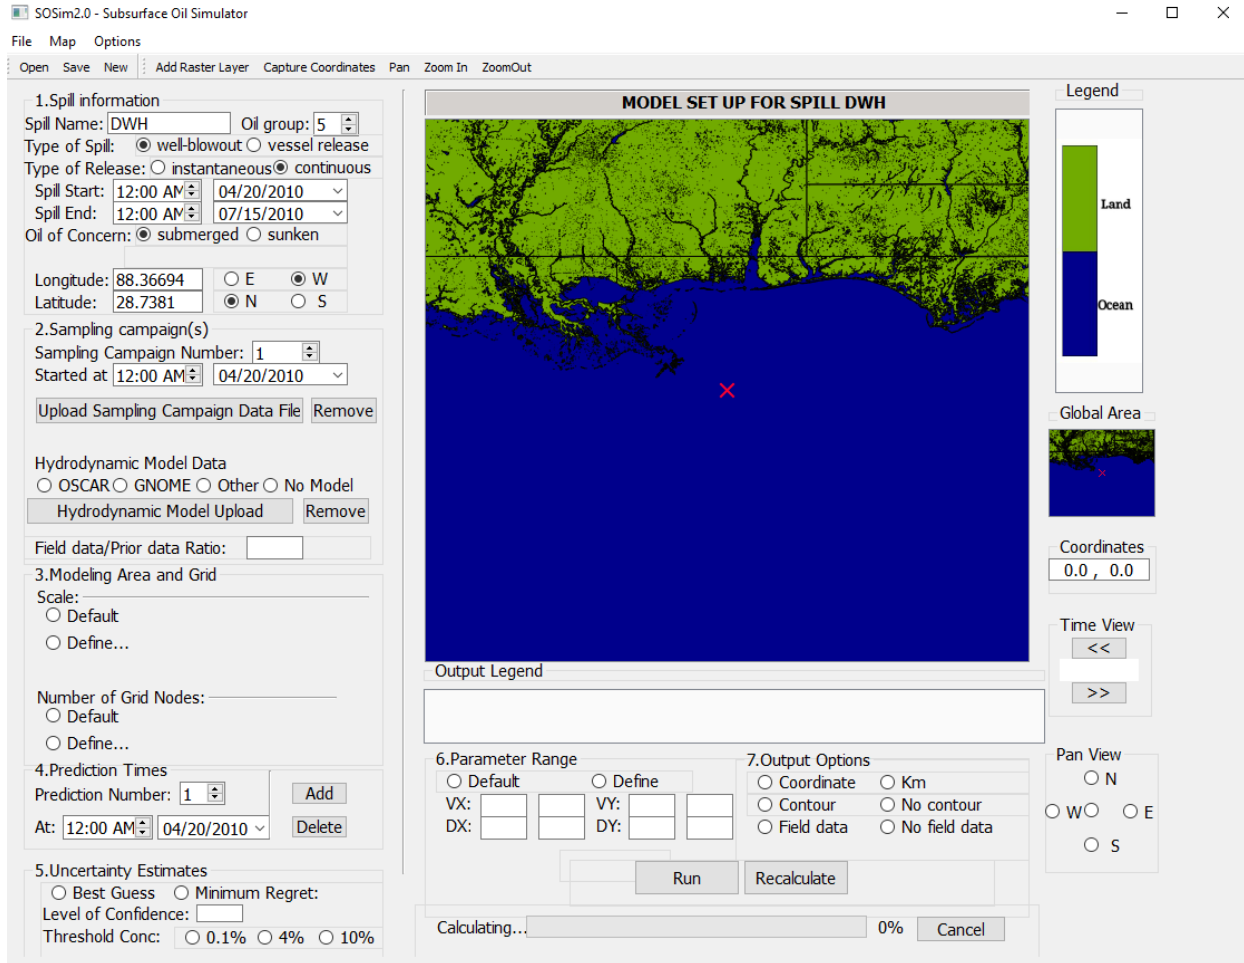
SOSim2.0 - Subsurface Oil Simulator

File Map Options

Open Save New Add Raster Layer Capture Coordinates Pan Zoom In ZoomOut

1.Spill information
Spill Name: DWH Oil group: 5
Type of Spill: well-blowout vessel release
Type of Release: instantaneous continuous
Spill Start: 12:00 AM 04/20/2010
Spill End: 12:00 AM 07/15/2010
Oil of Concern: submerged sunken

Longitude: 88.36694 E W
Latitude: 28.7381 N S

2.Sampling campaign(s)
Sampling Campaign Number: 1
Started at 12:00 AM 04/20/2010
Upload Sampling Campaign Data File Remove

Hydrodynamic Model Data
OSCAR GNOME Other No Model
Hydrodynamic Model Upload Remove

Field data/Prior data Ratio:

3.Modeling Area and Grid
Scale:
Default
Define...

Number of Grid Nodes:
Default
Define...

4.Prediction Times
Prediction Number: 1 Add
At: 12:00 AM 04/20/2010 Delete

5.Uncertainty Estimates
Best Guess Minimum Regret:
Level of Confidence:
Threshold Conc: 0.1% 4% 10%

MODEL SET UP FOR SPILL DWH

Output Legend

6.Parameter Range
Default Define
VX: VY:
DX: DY:

7.Output Options
Coordinate Km
Contour No contour
Field data No field data

Run Recalculate

Calculating... 0% Cancel

Legend
Land
Ocean

Global Area

Coordinates
0.0 , 0.0

Time View
<<
>>

Pan View
N
W E
S